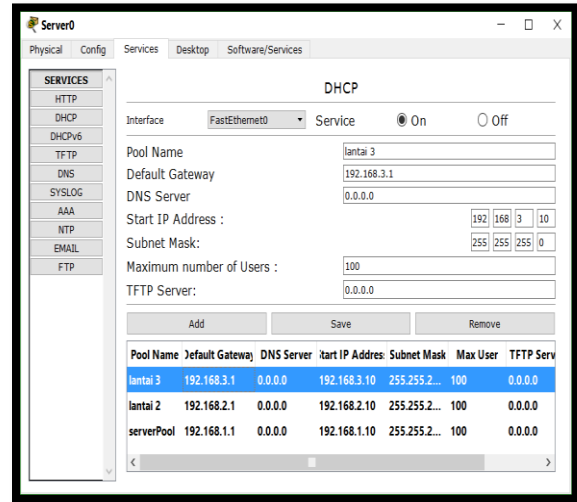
Server0

Physical Config Services Desktop Software/Services

SERVICES
HTTP
DHCP
DHCPv6
TFTP
DNS
SYSLOG
AAA
NTP
EMAIL
FTP

DHCP

Interface FastEthernet0 Service On Off

Pool Name lantai 3
Default Gateway 192.168.3.1
DNS Server 0.0.0.0
Start IP Address : 192 168 3 10
Subnet Mask: 255 255 255 0
Maximum number of Users : 100
TFTP Server: 0.0.0.0

Add Save Remove

| Pool Name | Default Gatewa | DNS Server | tart IP Addres | Subnet Mask | Max User | TFTP Serv |
|---|---|---|---|---|---|---|
| lantai 3 | 192.168.3.1 | 0.0.0.0 | 192.168.3.10 | 255.255.2... | 100 | 0.0.0.0 |
| lantai 2 | 192.168.2.1 | 0.0.0.0 | 192.168.2.10 | 255.255.2... | 100 | 0.0.0.0 |
| serverPool | 192.168.1.1 | 0.0.0.0 | 192.168.1.10 | 255.255.2... | 100 | 0.0.0.0 |